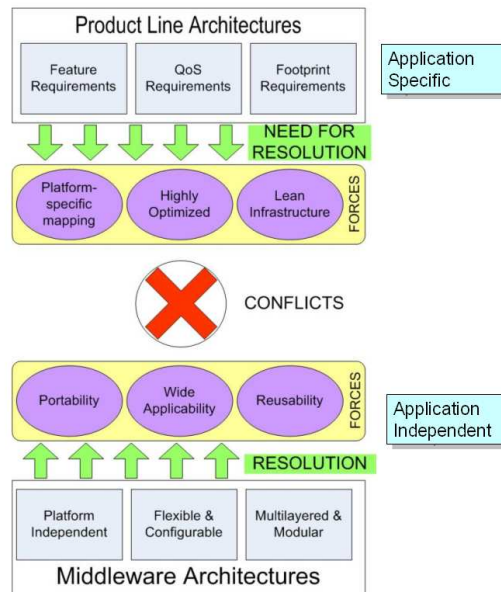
Product Line Architectures

Feature Requirements

QoS Requirements

Footprint Requirements

Application Specific

NEED FOR RESOLUTION

Platform-specific mapping

Highly Optimized

Lean Infrastructure

FORCES

CONFLICTS

Portability

Wide Applicability

Reusability

FORCES

Application Independent

RESOLUTION

Platform Independent

Flexible & Configurable

Multilayered & Modular

Middleware Architectures